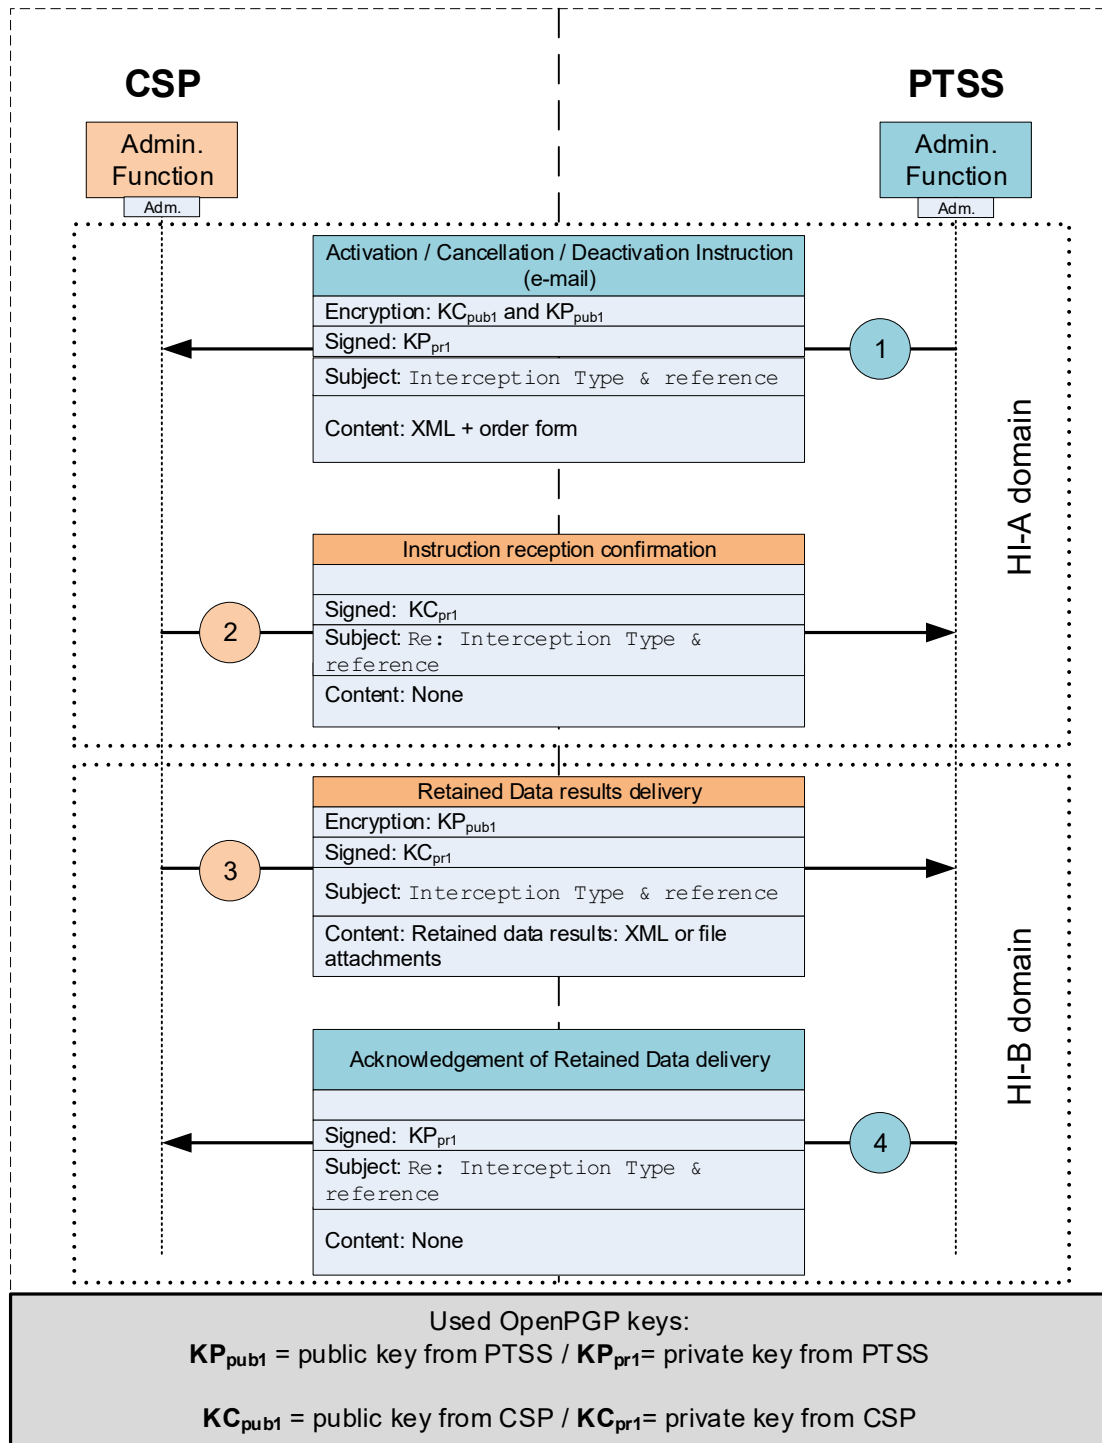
CSP

PTSS

Admin. Function

Adm.

Admin. Function

Adm.

Activation / Cancellation / Deactivation Instruction (e-mail)

Encryption: $KC_{pub1}$ and $KP_{pub1}$

Signed: $KP_{pr1}$

Subject: Interception Type & reference

Content: XML + order form

1

HI-A domain

Instruction reception confirmation

Signed: $KC_{pr1}$

2

Subject: Re: Interception Type & reference

Content: None

Retained Data results delivery

Encryption: $KP_{pub1}$

Signed: $KC_{pr1}$

3

Subject: Interception Type & reference

Content: Retained data results: XML or file attachments

HI-B domain

Acknowledgement of Retained Data delivery

Signed: $KP_{pr1}$

4

Subject: Re: Interception Type & reference

Content: None

Used OpenPGP keys:
$\mathbf{KP_{pub1}}$ = public key from PTSS / $\mathbf{KP_{pr1}}$= private key from PTSS

$\mathbf{KC_{pub1}}$ = public key from CSP / $\mathbf{KC_{pr1}}$= private key from CSP